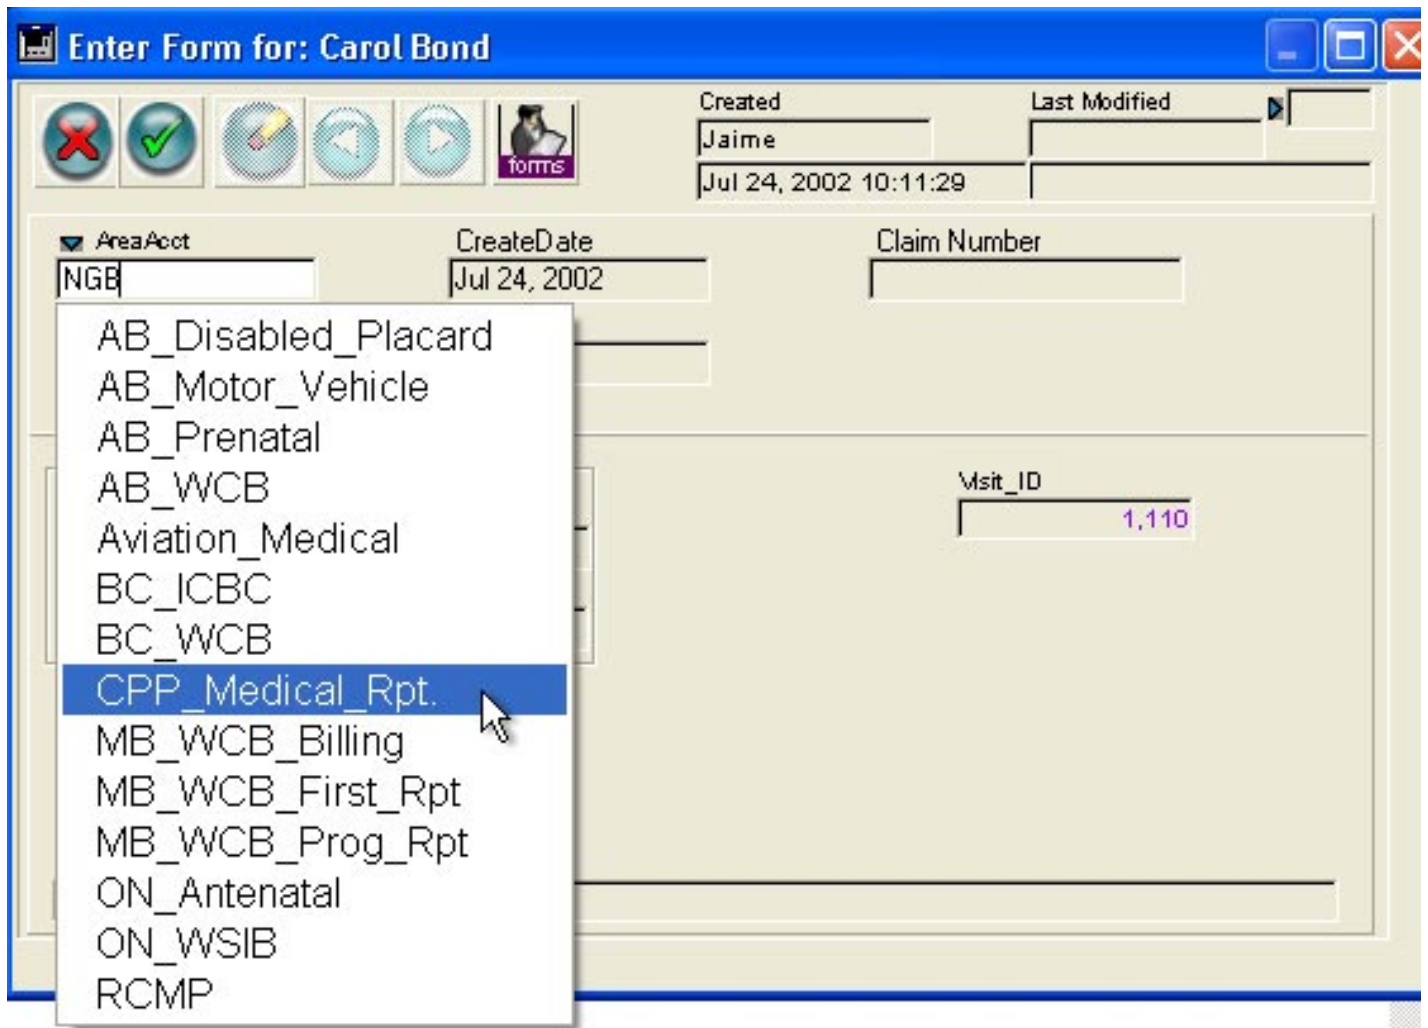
Enter Form for: Carol Bond

forms

Created
Jaime
Jul 24, 2002 10:11:29

Last Modified

AreaAcct
NGB

CreateDate
Jul 24, 2002

Claim Number

AB_Disabled_Placard
AB_Motor_Vehicle
AB_Prenatal
AB_WCB
Aviation_Medical
BC_ICBC
BC_WCB
CPP_Medical_Rpt.
MB_WCB_Billing
MB_WCB_First_Rpt
MB_WCB_Prog_Rpt
ON_Antenatal
ON_WSIB
RCMP

Visit_ID
1,110